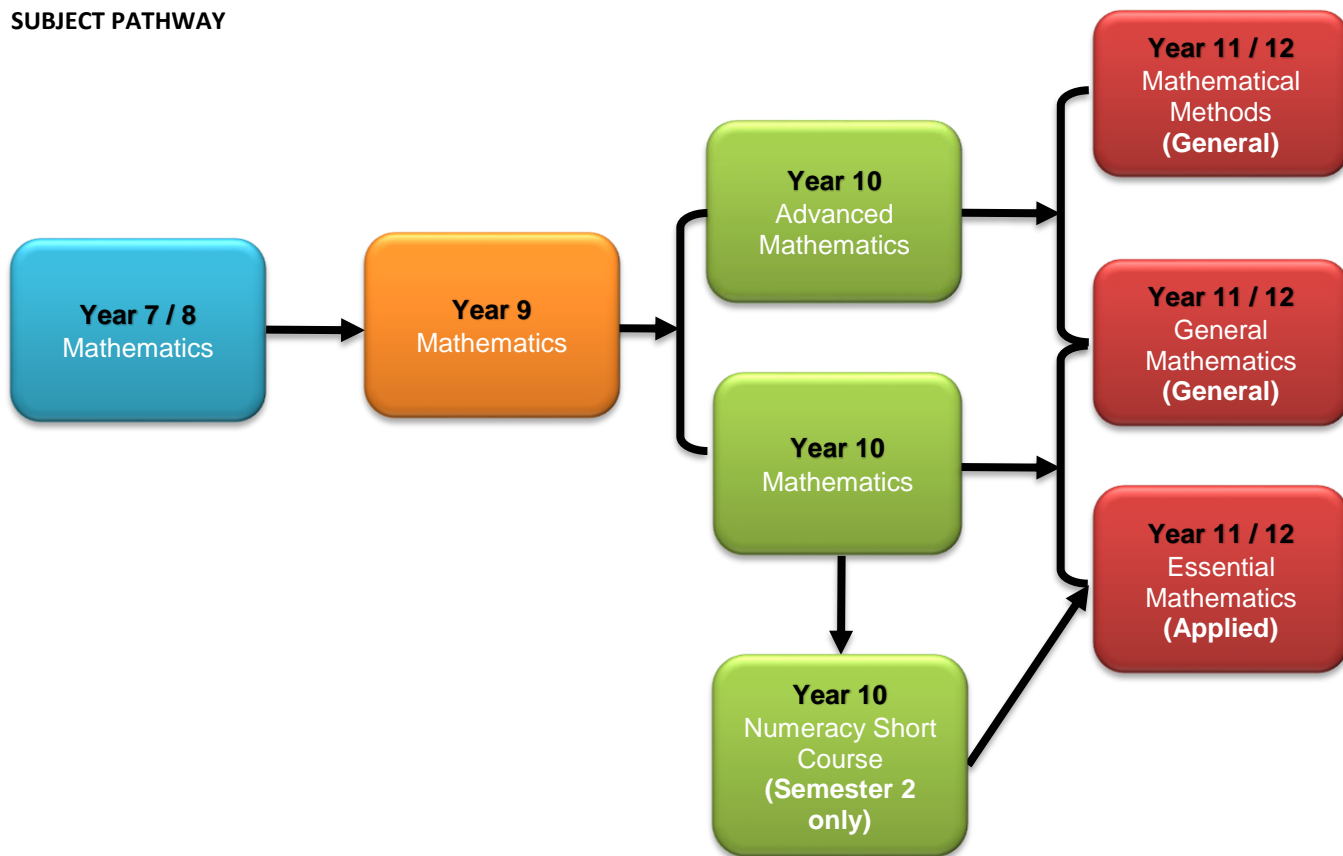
SUBJECT PATHWAY

Year 7 / 8
Mathematics

Year 9
Mathematics

Year 10
Advanced Mathematics

Year 10
Mathematics

Year 10
Numeracy Short Course
(Semester 2 only)

Year 11 / 12
Mathematical Methods
(General)

Year 11 / 12
General Mathematics
(General)

Year 11 / 12
Essential Mathematics
(Applied)